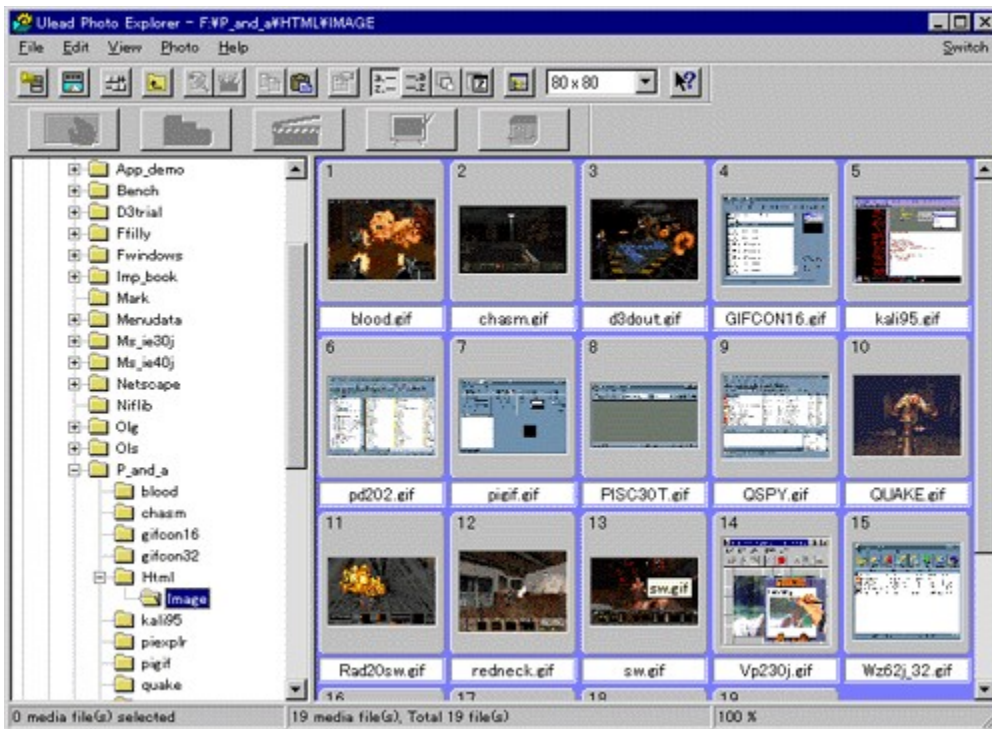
Ulead Photo Explorer - F:¥P_and_a¥HTML¥IMAGE

File Edit View Photo Help

Switch

80 x 80

App_demo
Bench
D3trial
Ffilly
Fwindows
Imp_book
Mark
Menudata
Ms_ie30j
Ms_ie40j
Netscape
Niflib
Olg
Ols
P_and_a
blood
chasm
gifcon16
gifcon32
Html
Image
kali95
piexplr
pigif
quake

1
blood.gif
2
chasm.gif
3
d3dout.gif
4
GIFCON16.gif
5
kali95.gif
6
pd202.gif
7
pigif.gif
8
PISC30T.gif
9
QSPY.gif
10
QUAKE.gif
11
Rad20sw.gif
12
redneck.gif
13
sw.gif
sw.gif
14
Vp230j.gif
15
Wz62j_32.gif
16
17
18
19

0 media file(s) selected
19 media file(s), Total 19 file(s)
100 %